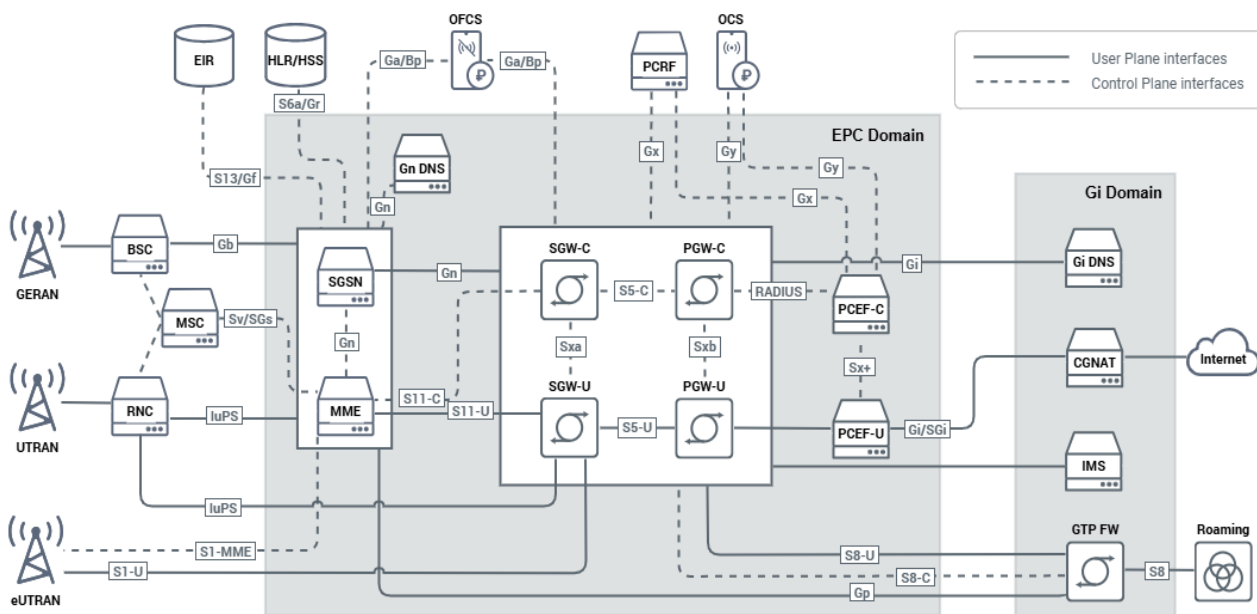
OFCS
OCS
EIR
HLR/HSS
Ga/Bp
Ga/Bp
PCRF
User Plane interfaces
Control Plane interfaces
S6a/Gr
EPC Domain
Gn DNS
Gx
Gy
Gy
S13/Gf
Gx
Gi Domain
Gn
GERAN
BSC
Gb
SGW-C
PGW-C
Gi
Gi DNS
SGSN
Gn
S5-C
RADIUS
PCEF-C
MSC
Sv/SGs
Gn
Sxa
Sxb
CGNAT
Internet
Sx+
UTRAN
RNC
SGW-U
PGW-U
S11-C
IuPS
MME
S11-U
S5-U
PCEF-U
Gi/SGi
IMS
IuPS
GTP FW
Roaming
eUTRAN
S1-MME
S8-U
S1-U
S8-C
S8
Gp